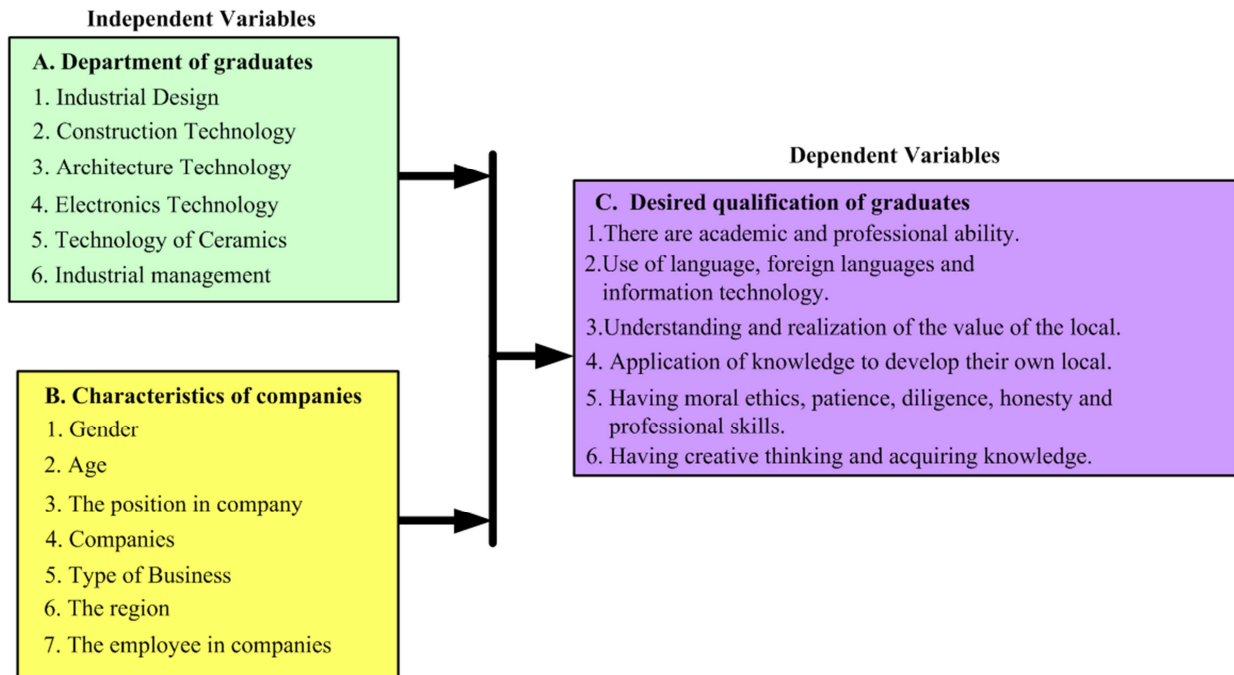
Independent Variables

A. Department of graduates
1. Industrial Design
2. Construction Technology
3. Architecture Technology
4. Electronics Technology
5. Technology of Ceramics
6. Industrial management

B. Characteristics of companies
1. Gender
2. Age
3. The position in company
4. Companies
5. Type of Business
6. The region
7. The employee in companies

Dependent Variables

C. Desired qualification of graduates
1.There are academic and professional ability.
2.Use of language, foreign languages and information technology.
3.Understanding and realization of the value of the local.
4. Application of knowledge to develop their own local.
5. Having moral ethics, patience, diligence, honesty and professional skills.
6. Having creative thinking and acquiring knowledge.